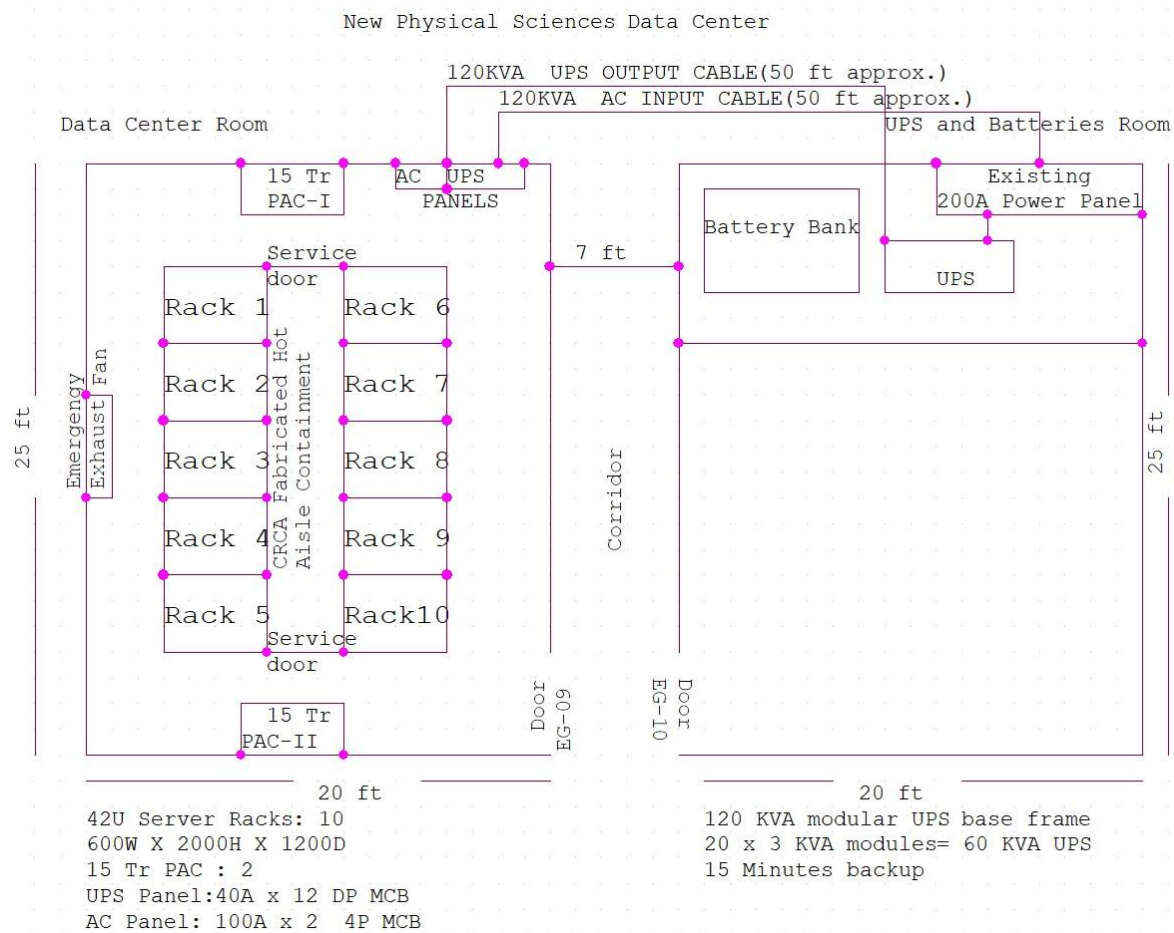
New Physical Sciences Data Center

120KVA UPS OUTPUT CABLE(50 ft approx.)

120KVA AC INPUT CABLE(50 ft approx.)

Data Center Room

UPS and Batteries Room

15 Tr PAC-I

AC UPS PANELS

Existing 200A Power Panel

Battery Bank

UPS

7 ft

Service door

Rack 1

Rack 2

Rack 3

Rack 4

Rack 5

Rack 6

Rack 7

Rack 8

Rack 9

Rack10

CRCA Fabricated Hot Aisle Containment

Service door

Emergency Exhaust Fan

25 ft

Corridor

25 ft

15 Tr PAC-II

Door EG-09

Door EG-10

20 ft

20 ft

42U Server Racks: 10
600W X 2000H X 1200D
15 Tr PAC : 2
UPS Panel:40A x 12 DP MCB
AC Panel: 100A x 2 4P MCB

120 KVA modular UPS base frame
20 x 3 KVA modules= 60 KVA UPS
15 Minutes backup